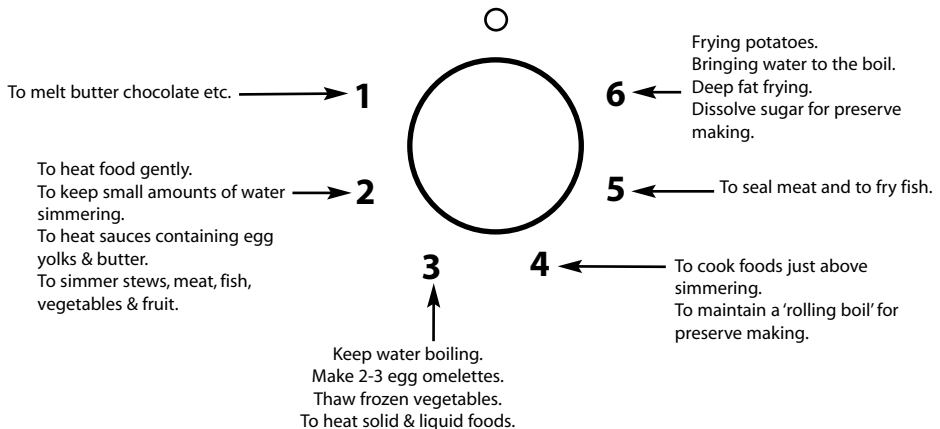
O

Frying potatoes.
Bringing water to the boil.
Deep fat frying.
Dissolve sugar for preserve making.

To melt butter chocolate etc. 1

6

To heat food gently.
To keep small amounts of water simmering.
To heat sauces containing egg yolks & butter.
To simmer stews, meat, fish, vegetables & fruit.

2

5 To seal meat and to fry fish.

3

4 To cook foods just above simmering.
To maintain a 'rolling boil' for preserve making.

Keep water boiling.
Make 2-3 egg omelettes.
Thaw frozen vegetables.
To heat solid & liquid foods.